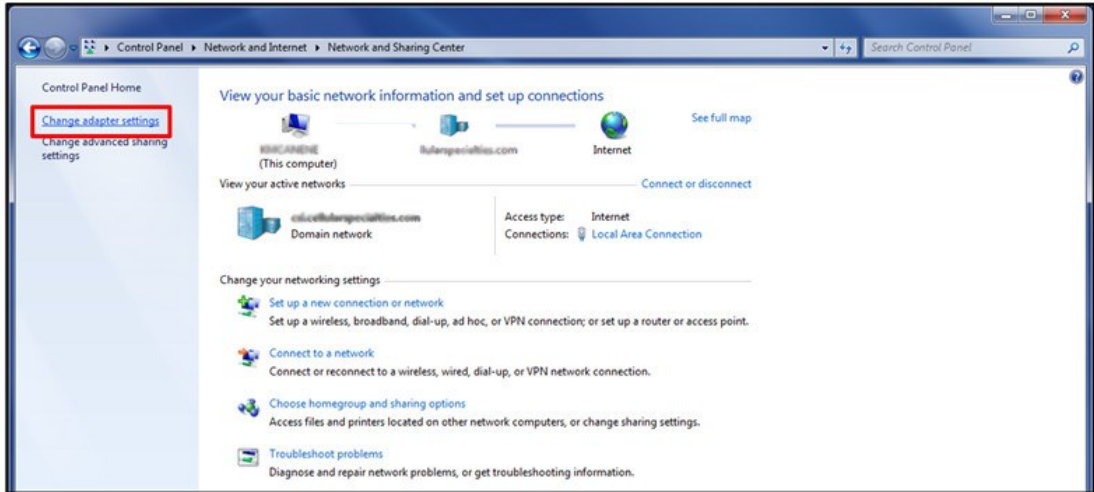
Control Panel ▸ Network and Internet ▸ Network and Sharing Center

Search Control Panel

Control Panel Home

Change adapter settings

Change advanced sharing settings

View your basic network information and set up connections

See full map

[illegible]
(This computer)

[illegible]

Internet

View your active networks

Connect or disconnect

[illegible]
Domain network

Access type: Internet
Connections: Local Area Connection

Change your networking settings

Set up a new connection or network
Set up a wireless, broadband, dial-up, ad hoc, or VPN connection; or set up a router or access point.

Connect to a network
Connect or reconnect to a wireless, wired, dial-up, or VPN network connection.

Choose homegroup and sharing options
Access files and printers located on other network computers, or change sharing settings.

Troubleshoot problems
Diagnose and repair network problems, or get troubleshooting information.